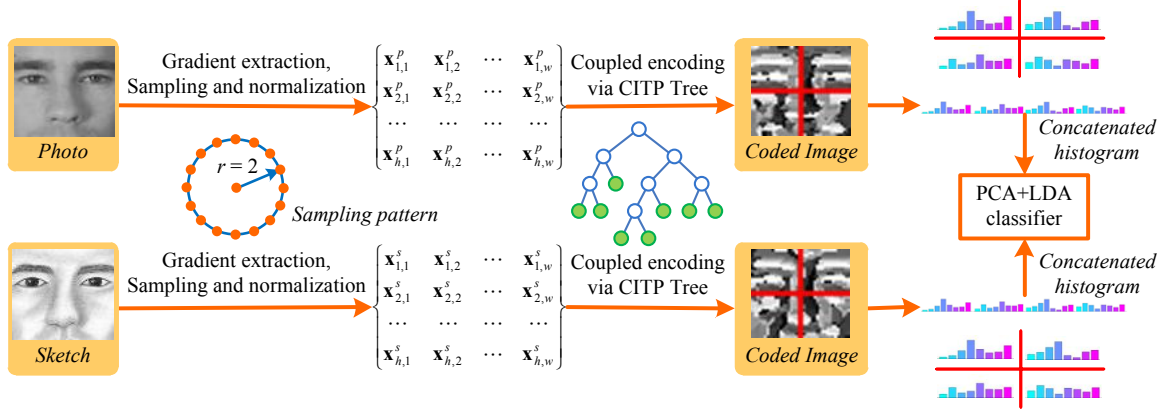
Photo

Gradient extraction, Sampling and normalization

$\begin{bmatrix} \mathbf{x}_{1,1}^p & \mathbf{x}_{1,2}^p & \cdots & \mathbf{x}_{1,w}^p \\ \mathbf{x}_{2,1}^p & \mathbf{x}_{2,2}^p & \cdots & \mathbf{x}_{2,w}^p \\ \cdots & \cdots & \cdots & \cdots \\ \mathbf{x}_{h,1}^p & \mathbf{x}_{h,2}^p & \cdots & \mathbf{x}_{h,w}^p \end{bmatrix}$

Coupled encoding via CITP Tree

Coded Image

Concatenated histogram

$r = 2$

Sampling pattern

PCA+LDA classifier

Sketch

Gradient extraction, Sampling and normalization

$\begin{bmatrix} \mathbf{x}_{1,1}^s & \mathbf{x}_{1,2}^s & \cdots & \mathbf{x}_{1,w}^s \\ \mathbf{x}_{2,1}^s & \mathbf{x}_{2,2}^s & \cdots & \mathbf{x}_{2,w}^s \\ \cdots & \cdots & \cdots & \cdots \\ \mathbf{x}_{h,1}^s & \mathbf{x}_{h,2}^s & \cdots & \mathbf{x}_{h,w}^s \end{bmatrix}$

Coupled encoding via CITP Tree

Coded Image

Concatenated histogram